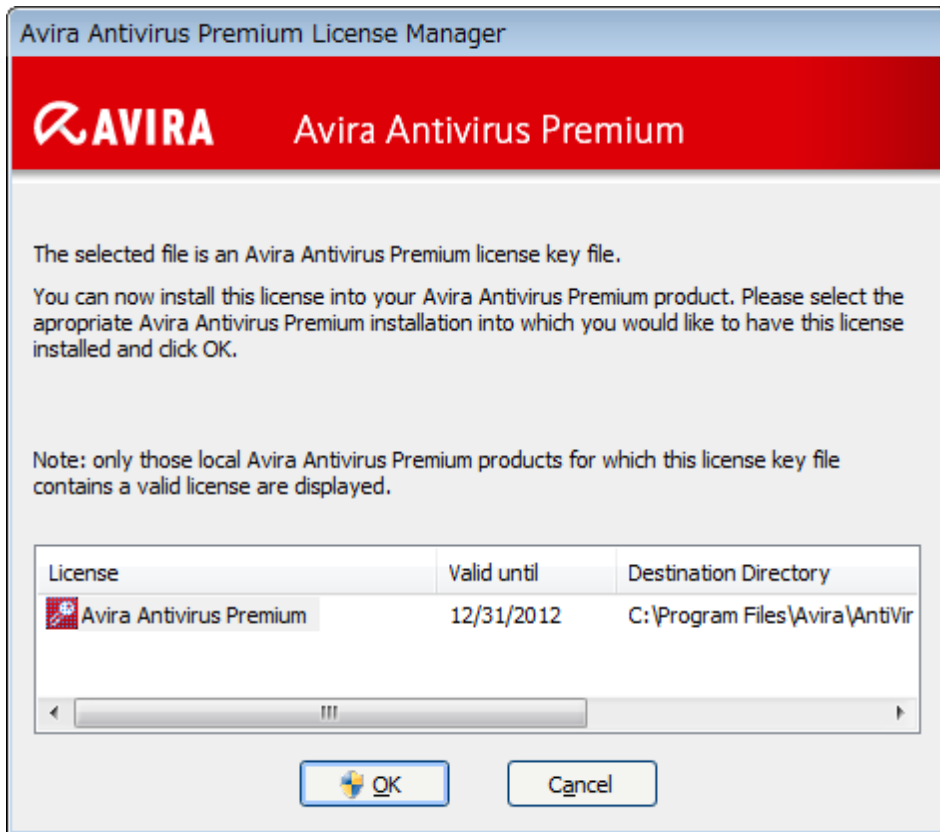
Avira Antivirus Premium License Manager

AVIRA Avira Antivirus Premium

The selected file is an Avira Antivirus Premium license key file.

You can now install this license into your Avira Antivirus Premium product. Please select the apropriate Avira Antivirus Premium installation into which you would like to have this license installed and click OK.

Note: only those local Avira Antivirus Premium products for which this license key file contains a valid license are displayed.

| License | Valid until | Destination Directory |
|---|---|---|
| Avira Antivirus Premium | 12/31/2012 | C:\Program Files\Avira\AntiVir |

OK Cancel